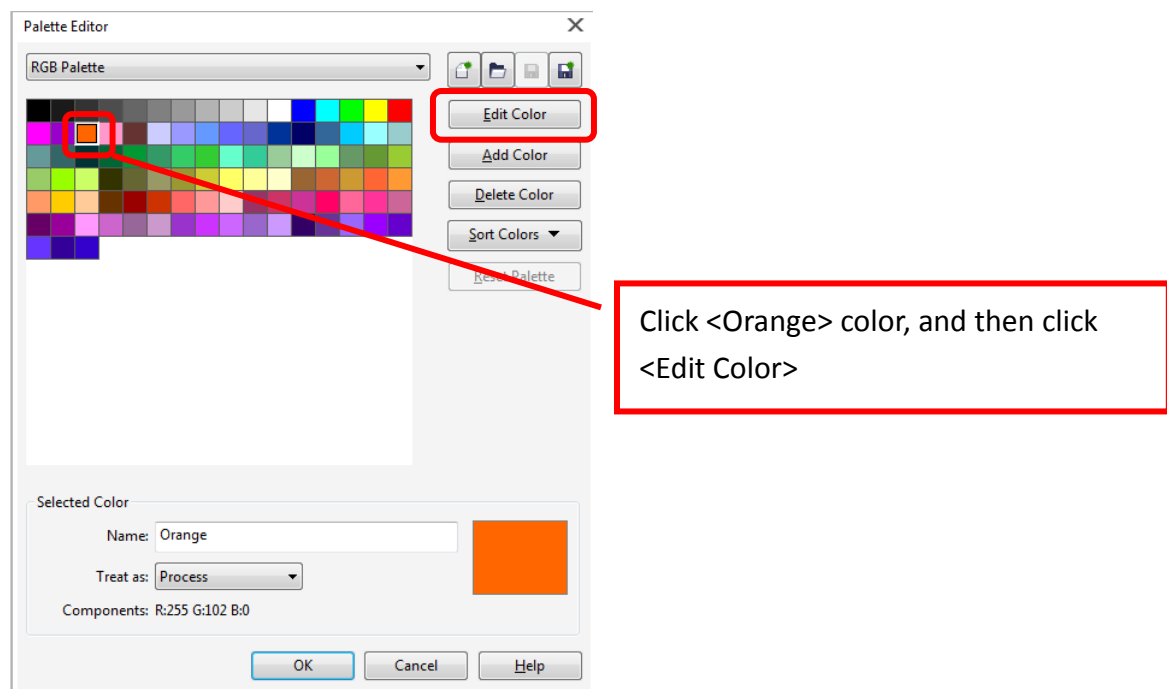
Palette Editor
RGB Palette
Edit Color
Add Color
Delete Color
Sort Colors
Reset Palette
Click <Orange> color, and then click <Edit Color>
Selected Color
Name: Orange
Treat as: Process
Components: R:255 G:102 B:0
OK
Cancel
Help